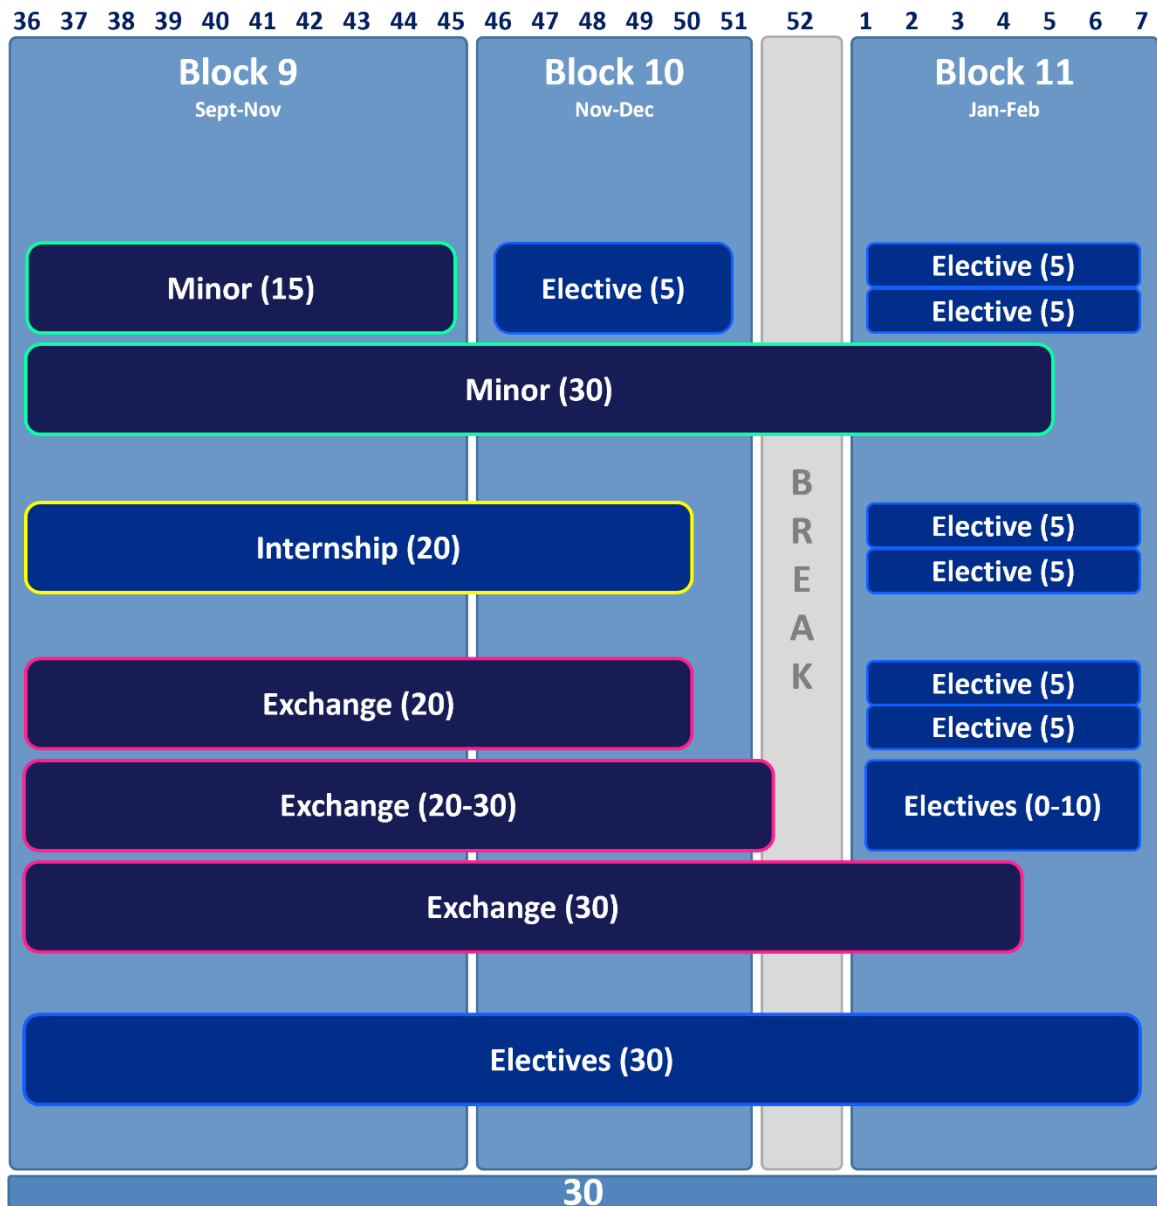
36 37 38 39 40 41 42 43 44 45 46 47 48 49 50 51 52 1 2 3 4 5 6 7

Block 9
Sept-Nov

Block 10
Nov-Dec

Block 11
Jan-Feb

Minor (15)

Elective (5)

Elective (5)
Elective (5)

Minor (30)

Internship (20)

Elective (5)
Elective (5)

B
R
E
A
K

Exchange (20)

Elective (5)
Elective (5)

Exchange (20-30)

Electives (0-10)

Exchange (30)

Electives (30)

30